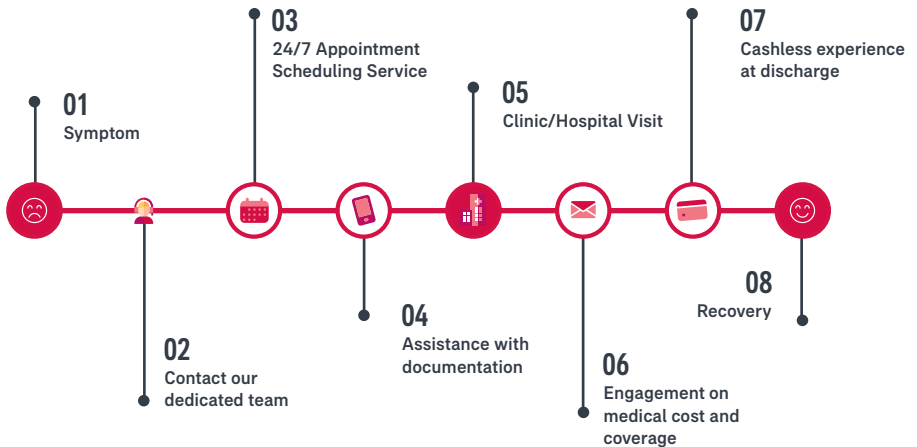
01
Symptom

02
Contact our dedicated team

03
24/7 Appointment Scheduling Service

04
Assistance with documentation

05
Clinic/Hospital Visit

06
Engagement on medical cost and coverage

07
Cashless experience at discharge

08
Recovery